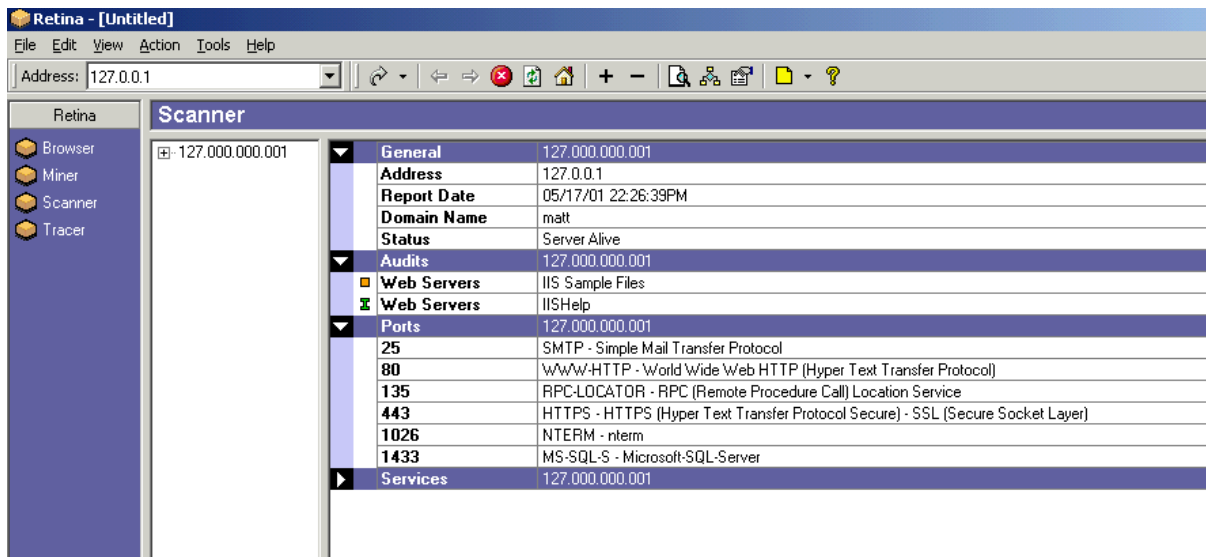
Retina - [Untitled]

File Edit View Action Tools Help

Address: 127.0.0.1

Retina

Browser
Miner
Scanner
Tracer

Scanner

127.000.000.001

| | |
|---|---|
| General | 127.000.000.001 |
| Address | 127.0.0.1 |
| Report Date | 05/17/01 22:26:39PM |
| Domain Name | matt |
| Status | Server Alive |
| Audits | 127.000.000.001 |
| Web Servers | IIS Sample Files |
| Web Servers | IISHelp |
| Ports | 127.000.000.001 |
| 25 | SMTP - Simple Mail Transfer Protocol |
| 80 | WWW-HTTP - World Wide Web HTTP (Hyper Text Transfer Protocol) |
| 135 | RPC-LOCATOR - RPC (Remote Procedure Call) Location Service |
| 443 | HTTPS - HTTPS (Hyper Text Transfer Protocol Secure) - SSL (Secure Socket Layer) |
| 1026 | NTERM - nterm |
| 1433 | MS-SQL-S - Microsoft-SQL-Server |
| Services | 127.000.000.001 |